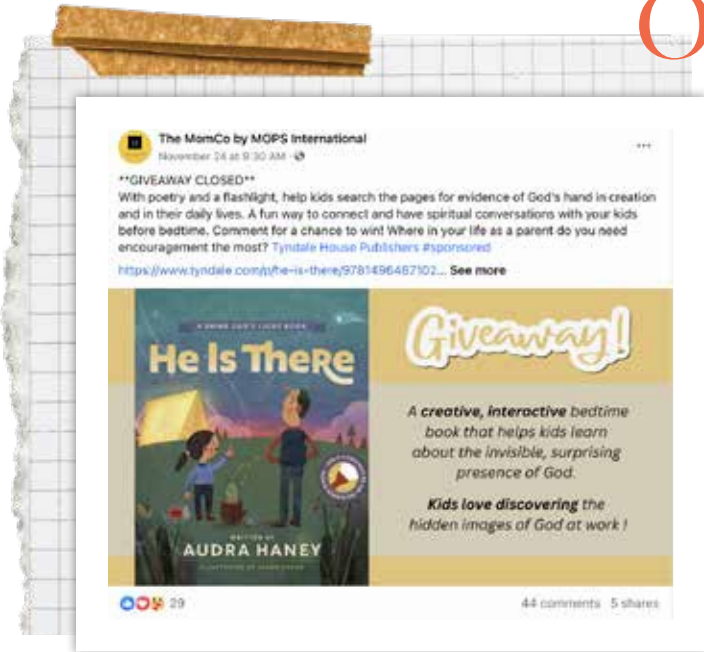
The MomCo by MOPS International
November 24 at 9:30 AM ·

**GIVEAWAY CLOSED**
With poetry and a flashlight, help kids search the pages for evidence of God's hand in creation and in their daily lives. A fun way to connect and have spiritual conversations with your kids before bedtime. Comment for a chance to win! Where in your life as a parent do you need encouragement the most? Tyndale House Publishers #sponsored
https://www.tyndale.com/p/he-is-there/9781496487102... See more

A SHINE GOD'S LIGHT BOOK
He Is There
WRITTEN BY
AUDRA HANEY
ILLUSTRATED BY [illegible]

Giveaway!

A creative, interactive bedtime book that helps kids learn about the invisible, surprising presence of God.

Kids love discovering the hidden images of God at work !

29
44 comments 5 shares